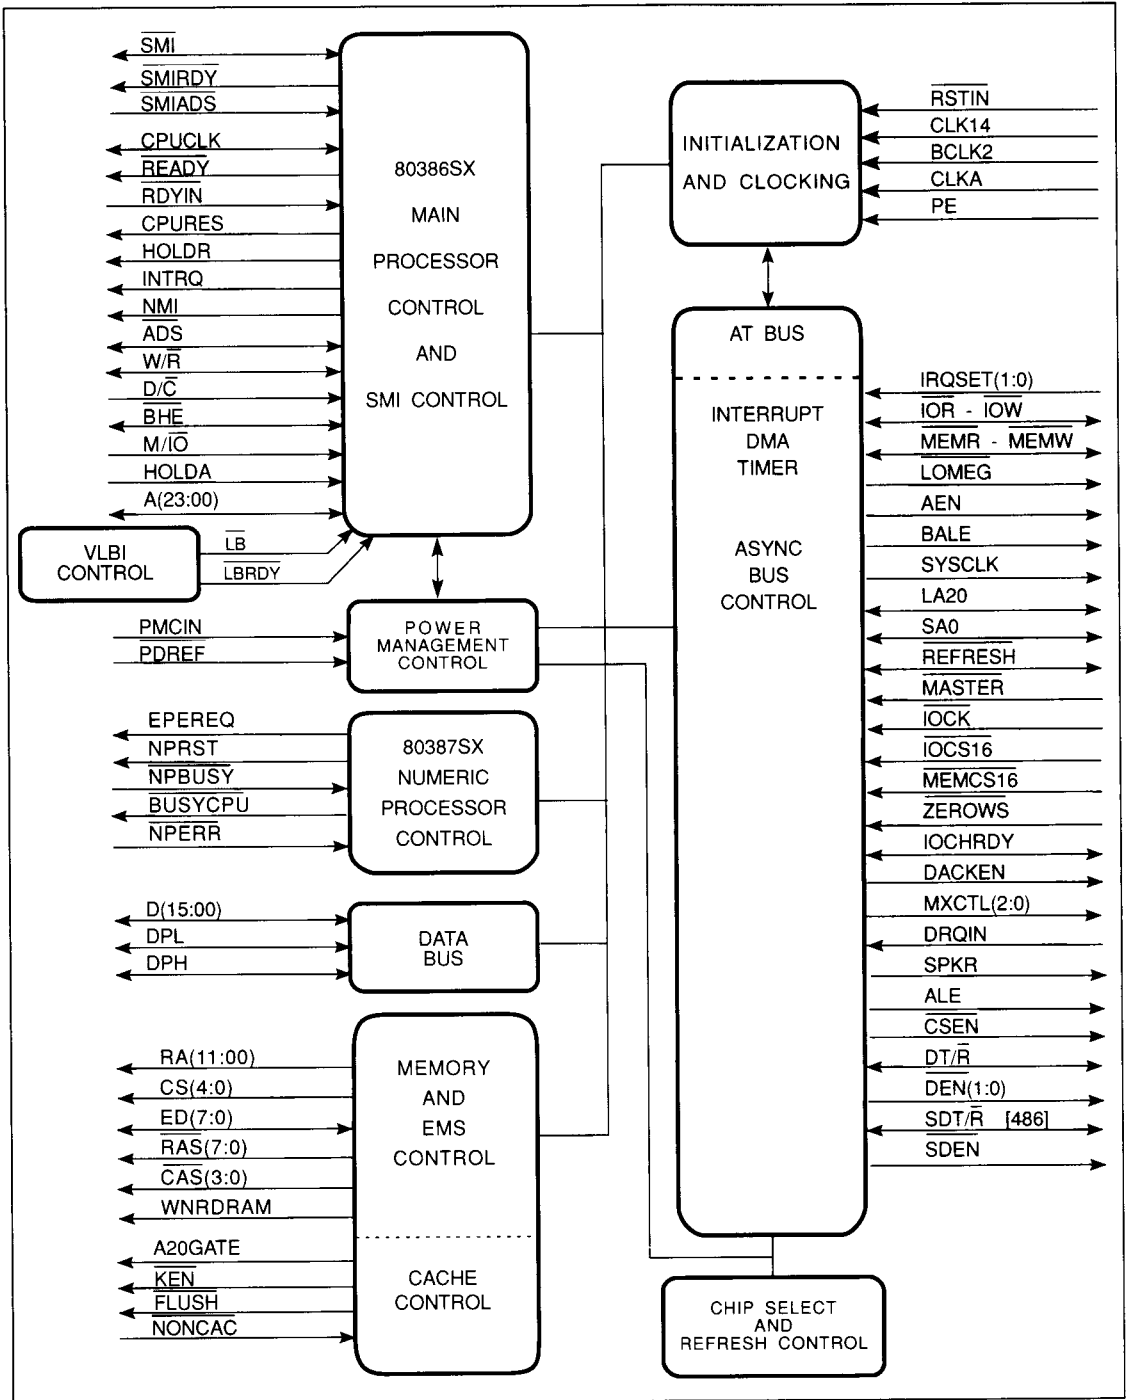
$\overline{SMI}$
$\overline{SMIRDY}$
SMIADS
CPUCLK
$\overline{READY}$
RDYIN
CPURES
HOLDR
INTRQ
$\overline{NMI}$
$\overline{ADS}$
W/$\overline{R}$
D/$\overline{C}$
$\overline{BHE}$
M/$\overline{IO}$
HOLDA
A(23:00)

80386SX
MAIN
PROCESSOR
CONTROL
AND
SMI CONTROL

VLBI
CONTROL
$\overline{LB}$
$\overline{LBRDY}$

INITIALIZATION
AND CLOCKING

$\overline{RSTIN}$
CLK14
BCLK2
CLKA
PE

AT BUS

INTERRUPT
DMA
TIMER

ASYNC
BUS
CONTROL

IRQSET(1:0)
$\overline{IOR}$ - $\overline{IOW}$
$\overline{MEMR}$ - $\overline{MEMW}$
$\overline{LOMEG}$
AEN
BALE
SYSCLK
LA20
SA0
$\overline{REFRESH}$
$\overline{MASTER}$
$\overline{IOCK}$
$\overline{IOCS16}$
$\overline{MEMCS16}$
$\overline{ZEROWS}$
IOCHRDY
DACKEN
MXCTL(2:0)
DRQIN
SPKR
ALE
$\overline{CSEN}$
DT/$\overline{R}$
DEN(1:0)
SDT/$\overline{R}$ [486]
SDEN

PMCIN
$\overline{PDREF}$

POWER
MANAGEMENT
CONTROL

EPEREQ
NPRST
$\overline{NPBUSY}$
$\overline{BUSYCPU}$
$\overline{NPERR}$

80387SX
NUMERIC
PROCESSOR
CONTROL

D(15:00)
DPL
DPH

DATA
BUS

RA(11:00)
CS(4:0)
ED(7:0)
$\overline{RAS}$(7:0)
$\overline{CAS}$(3:0)
WNRDRAM

MEMORY
AND
EMS
CONTROL

A20GATE
$\overline{KEN}$
$\overline{FLUSH}$
NONCAC

CACHE
CONTROL

CHIP SELECT
AND
REFRESH CONTROL